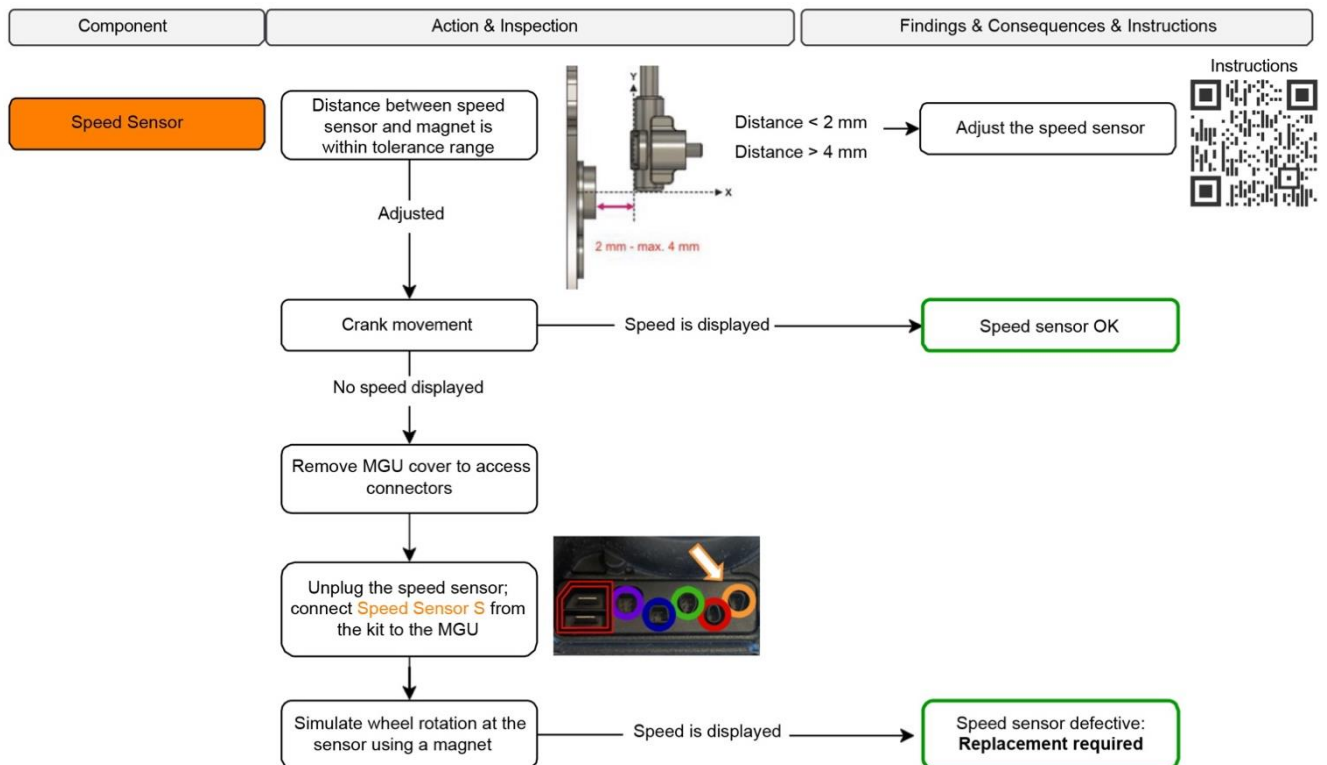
Component

Action & Inspection

Findings & Consequences & Instructions

Speed Sensor

Distance between speed sensor and magnet is within tolerance range

Y

X

2 mm - max. 4 mm

Distance < 2 mm

Distance > 4 mm

Adjust the speed sensor

Instructions

Adjusted

Crank movement

Speed is displayed

Speed sensor OK

No speed displayed

Remove MGU cover to access connectors

Unplug the speed sensor; connect Speed Sensor S from the kit to the MGU

Simulate wheel rotation at the sensor using a magnet

Speed is displayed

Speed sensor defective: **Replacement required**